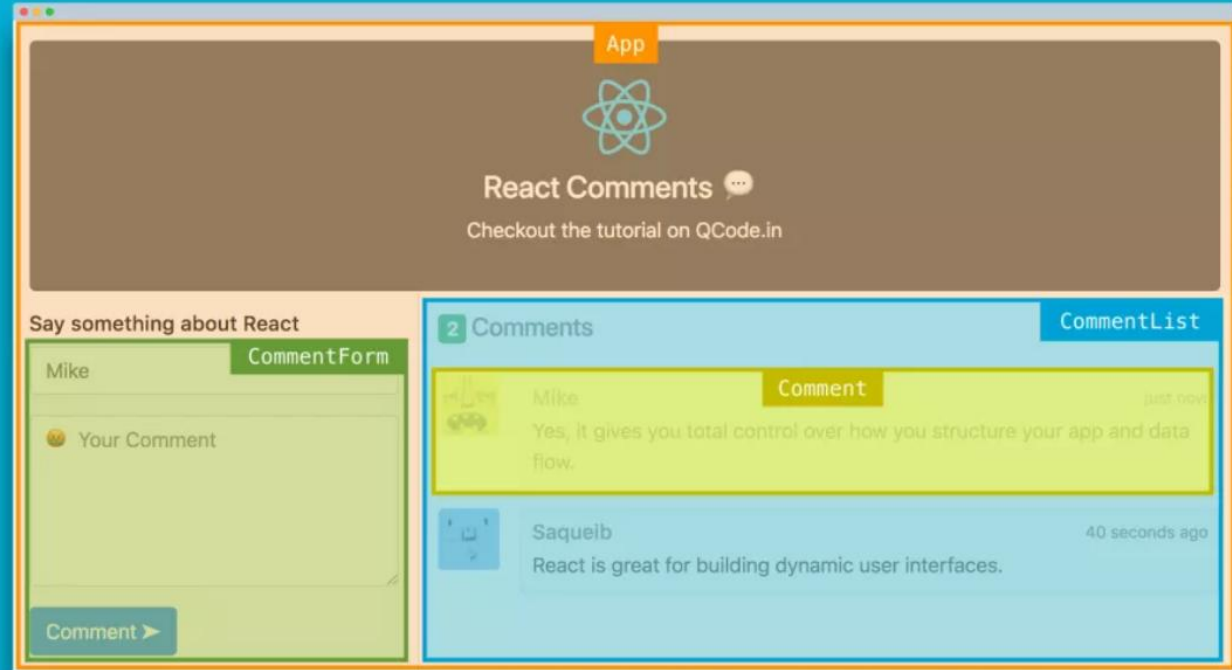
App

React Comments 💬

Checkout the tutorial on QCode.in

Say something about React

CommentForm

Mike

😀 Your Comment

Comment ➤

2 Comments

CommentList

Comment

Mike

just now

Yes, it gives you total control over how you structure your app and data flow.

Saqueib

40 seconds ago

React is great for building dynamic user interfaces.